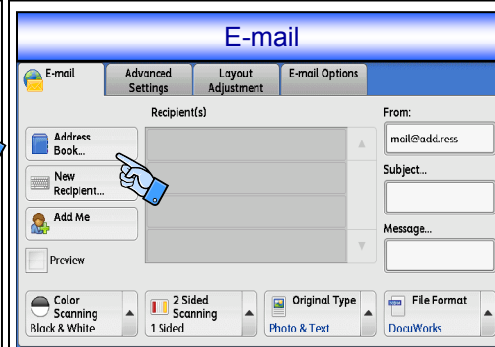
E-mail

E-mail
Advanced Settings
Layout Adjustment
E-mail Options

Recipient(s)

Address Book...
New Recipient...
Add Me
Preview

From:
mail@add.ress
Subject...
Message...

Color Scanning
Black & White
2 Sided Scanning
1 Sided
Original Type
Photo & Text
File Format
DocuWorks